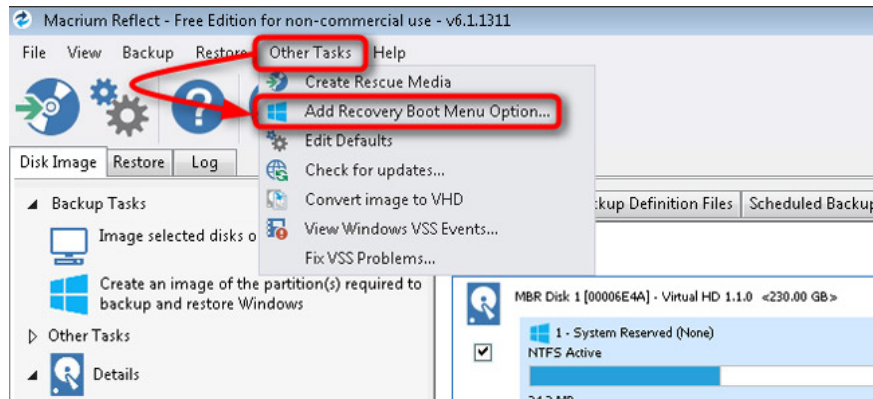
Macrium Reflect - Free Edition for non-commercial use - v6.1.1311

File View Backup Restore Other Tasks Help

Create Rescue Media
Add Recovery Boot Menu Option...
Edit Defaults
Check for updates...
Convert image to VHD
View Windows VSS Events...
Fix VSS Problems...

Disk Image Restore Log

Backup Tasks
Image selected disks o
Create an image of the partition(s) required to backup and restore Windows
Other Tasks
Details

kup Definition Files Scheduled Backup

MBR Disk 1 [00006E4A] - Virtual HD 1.1.0 <230.00 GB>
1 - System Reserved (None)
NTFS Active
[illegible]